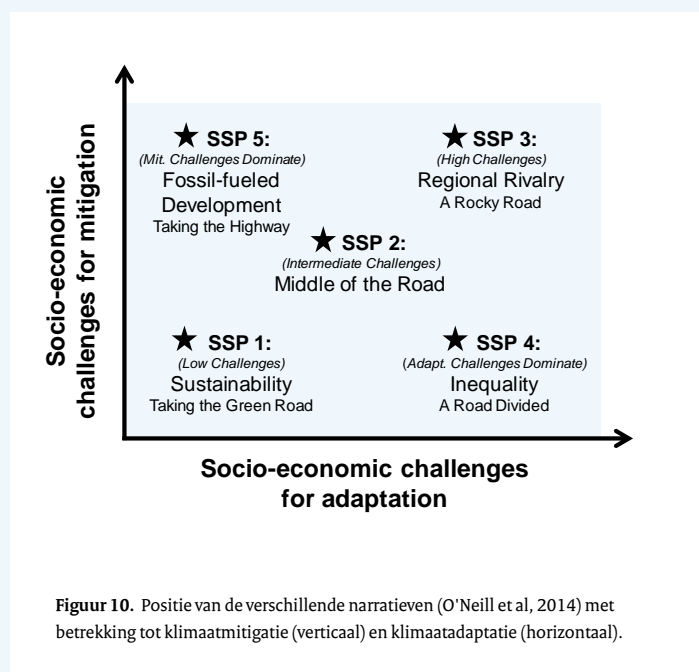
Socio-economic challenges for mitigation

★ SSP 5:
(Mit. Challenges Dominate)
Fossil-fueled Development
Taking the Highway

★ SSP 3:
(High Challenges)
Regional Rivalry
A Rocky Road

★ SSP 2:
(Intermediate Challenges)
Middle of the Road

★ SSP 1:
(Low Challenges)
Sustainability
Taking the Green Road

★ SSP 4:
(Adapt. Challenges Dominate)
Inequality
A Road Divided

Socio-economic challenges for adaptation

Figuur 10. Positie van de verschillende narratieven (O'Neill et al, 2014) met betrekking tot klimaatmitigatie (verticaal) en klimaatadaptatie (horizontaal).